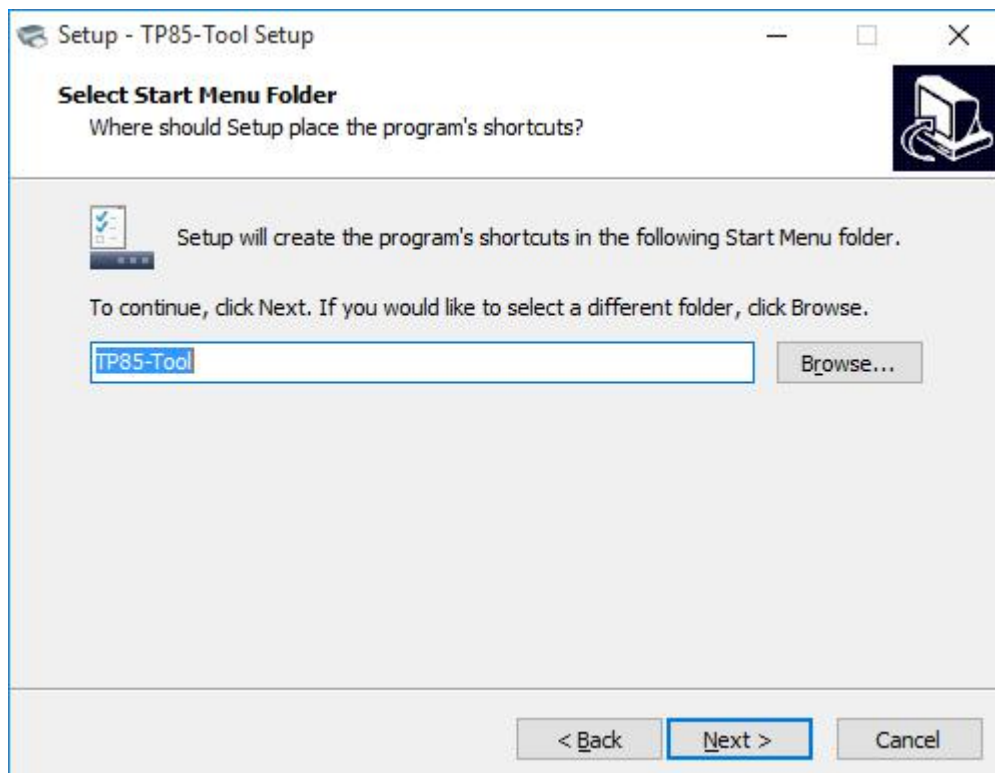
Setup - TP85-Tool Setup

Select Start Menu Folder
Where should Setup place the program's shortcuts?

Setup will create the program's shortcuts in the following Start Menu folder.

To continue, click Next. If you would like to select a different folder, click Browse.

TP85-Tool

Browse...

< Back

Next >

Cancel